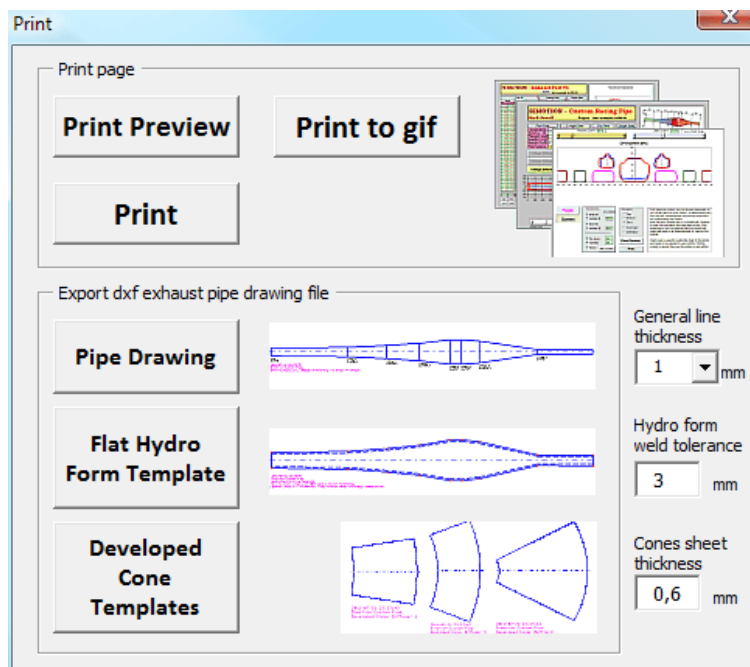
Print

Print page

Print Preview

Print to gif

Print

Export dxf exhaust pipe drawing file

Pipe Drawing

Flat Hydro Form Template

Developed Cone Templates

General line thickness

1

mm

Hydro form weld tolerance

3

mm

Cones sheet thickness

0,6

mm